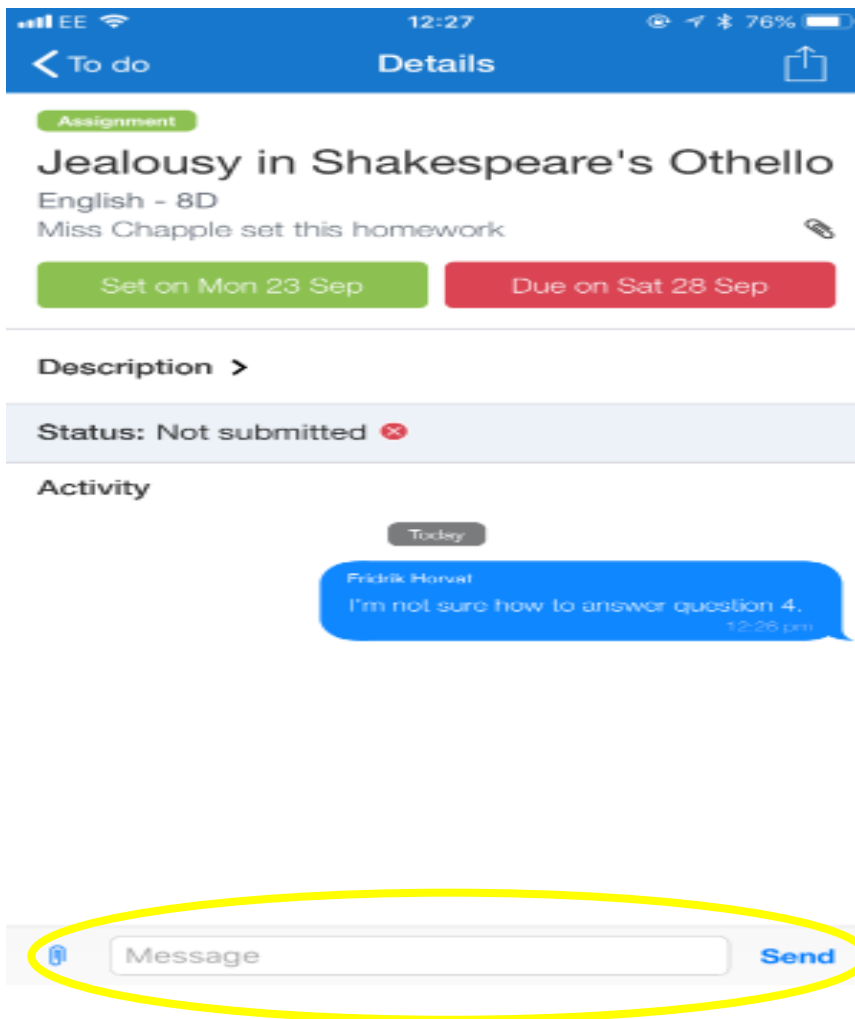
EE 12:27 76%

To do
Details

Assignment
Jealousy in Shakespeare's Othello
English - 8D
Miss Chapple set this homework

Set on Mon 23 Sep
Due on Sat 28 Sep

Description >

Status: Not submitted

Activity

Today

Fridrik Horvat
I'm not sure how to answer question 4.
12:26 pm

Message
Send